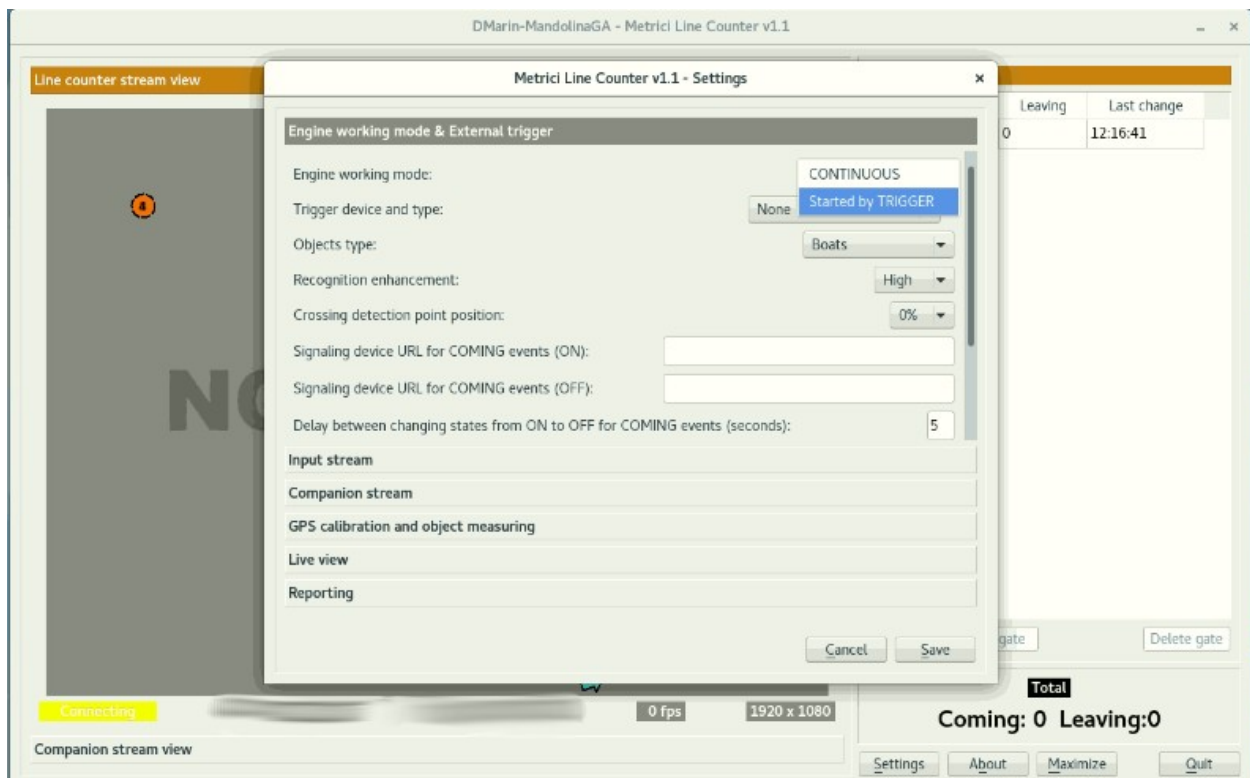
DMarin-MandolinaGA - Metrici Line Counter v1.1

Line counter stream view

Metrici Line Counter v1.1 - Settings

Engine working mode & External trigger

Engine working mode:

CONTINUOUS

Started by TRIGGER

Trigger device and type:

None

Objects type:

Boats

Recognition enhancement:

High

Crossing detection point position:

0%

Signaling device URL for COMING events (ON):

Signaling device URL for COMING events (OFF):

Delay between changing states from ON to OFF for COMING events (seconds):

5

Input stream

Companion stream

GPS calibration and object measuring

Live view

Reporting

Cancel

Save

| Leaving | Last change |
|---|---|
| 0 | 12:16:41 |

4

NO

gate

Delete gate

Total

Coming: 0 Leaving:0

Connecting

0 fps

1920 x 1080

Companion stream view

Settings

About

Maximize

Quit